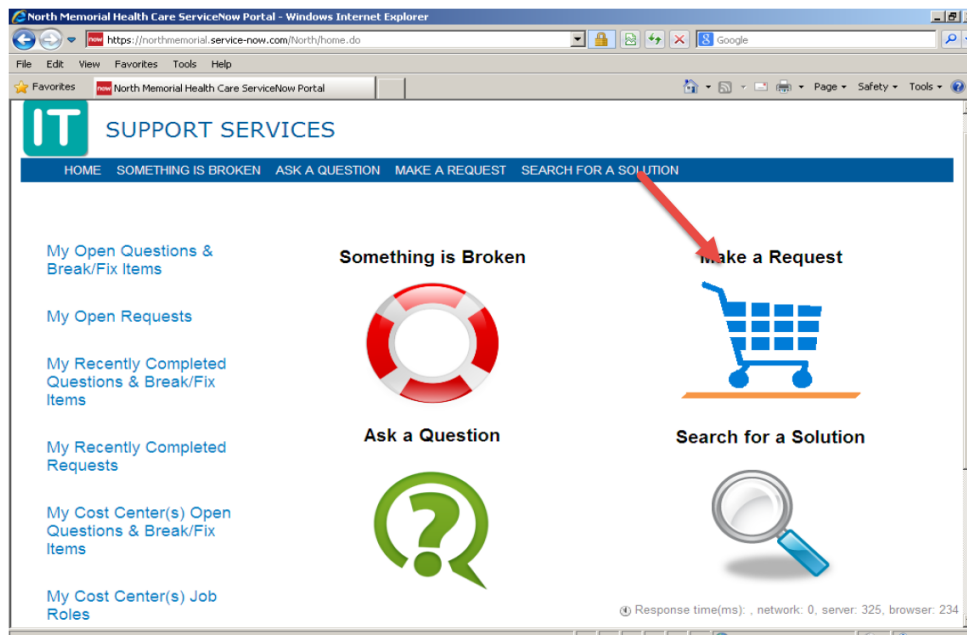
North Memorial Health Care ServiceNow Portal - Windows Internet Explorer

https://northmemorial.service-now.com/North/home.do

Google

File Edit View Favorites Tools Help

Favorites

North Memorial Health Care ServiceNow Portal

Page ▾ Safety ▾ Tools ▾

IT

SUPPORT SERVICES

HOME SOMETHING IS BROKEN ASK A QUESTION MAKE A REQUEST SEARCH FOR A SOLUTION

My Open Questions & Break/Fix Items

My Open Requests

My Recently Completed Questions & Break/Fix Items

My Recently Completed Requests

My Cost Center(s) Open Questions & Break/Fix Items

My Cost Center(s) Job Roles

Something is Broken

Make a Request

Ask a Question

Search for a Solution

Response time(ms): , network: 0, server: 325, browser: 234